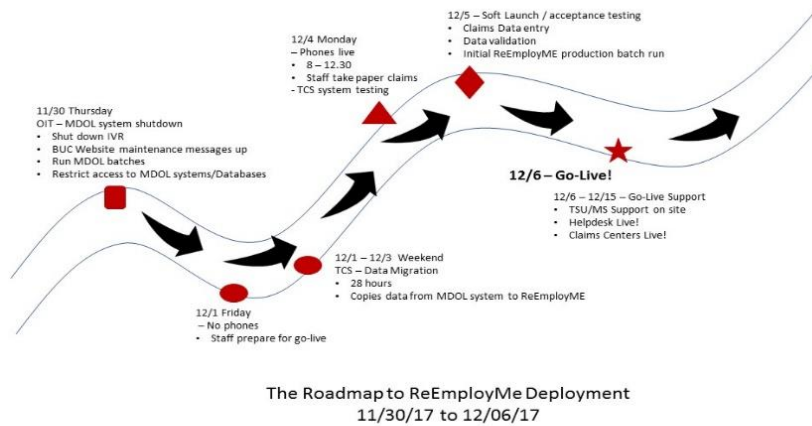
12/5 – Soft Launch / acceptance testing
• Claims Data entry
• Data validation
• Initial ReEmployME production batch run

12/4 Monday
– Phones live
• 8 – 12.30
• Staff take paper claims
- TCS system testing

11/30 Thursday
OIT – MDOL system shutdown
• Shut down IVR
• BUC Website maintenance messages up
• Run MDOL batches
• Restrict access to MDOL systems/Databases

12/6 – Go-Live!

12/6 – 12/15 – Go-Live Support
• TSU/MS Support on site
• Helpdesk Live!
• Claims Centers Live!

12/1 – 12/3 Weekend
TCS – Data Migration
• 28 hours
• Copies data from MDOL system to ReEmployME

12/1 Friday
– No phones
• Staff prepare for go-live

The Roadmap to ReEmployMe Deployment
11/30/17 to 12/06/17